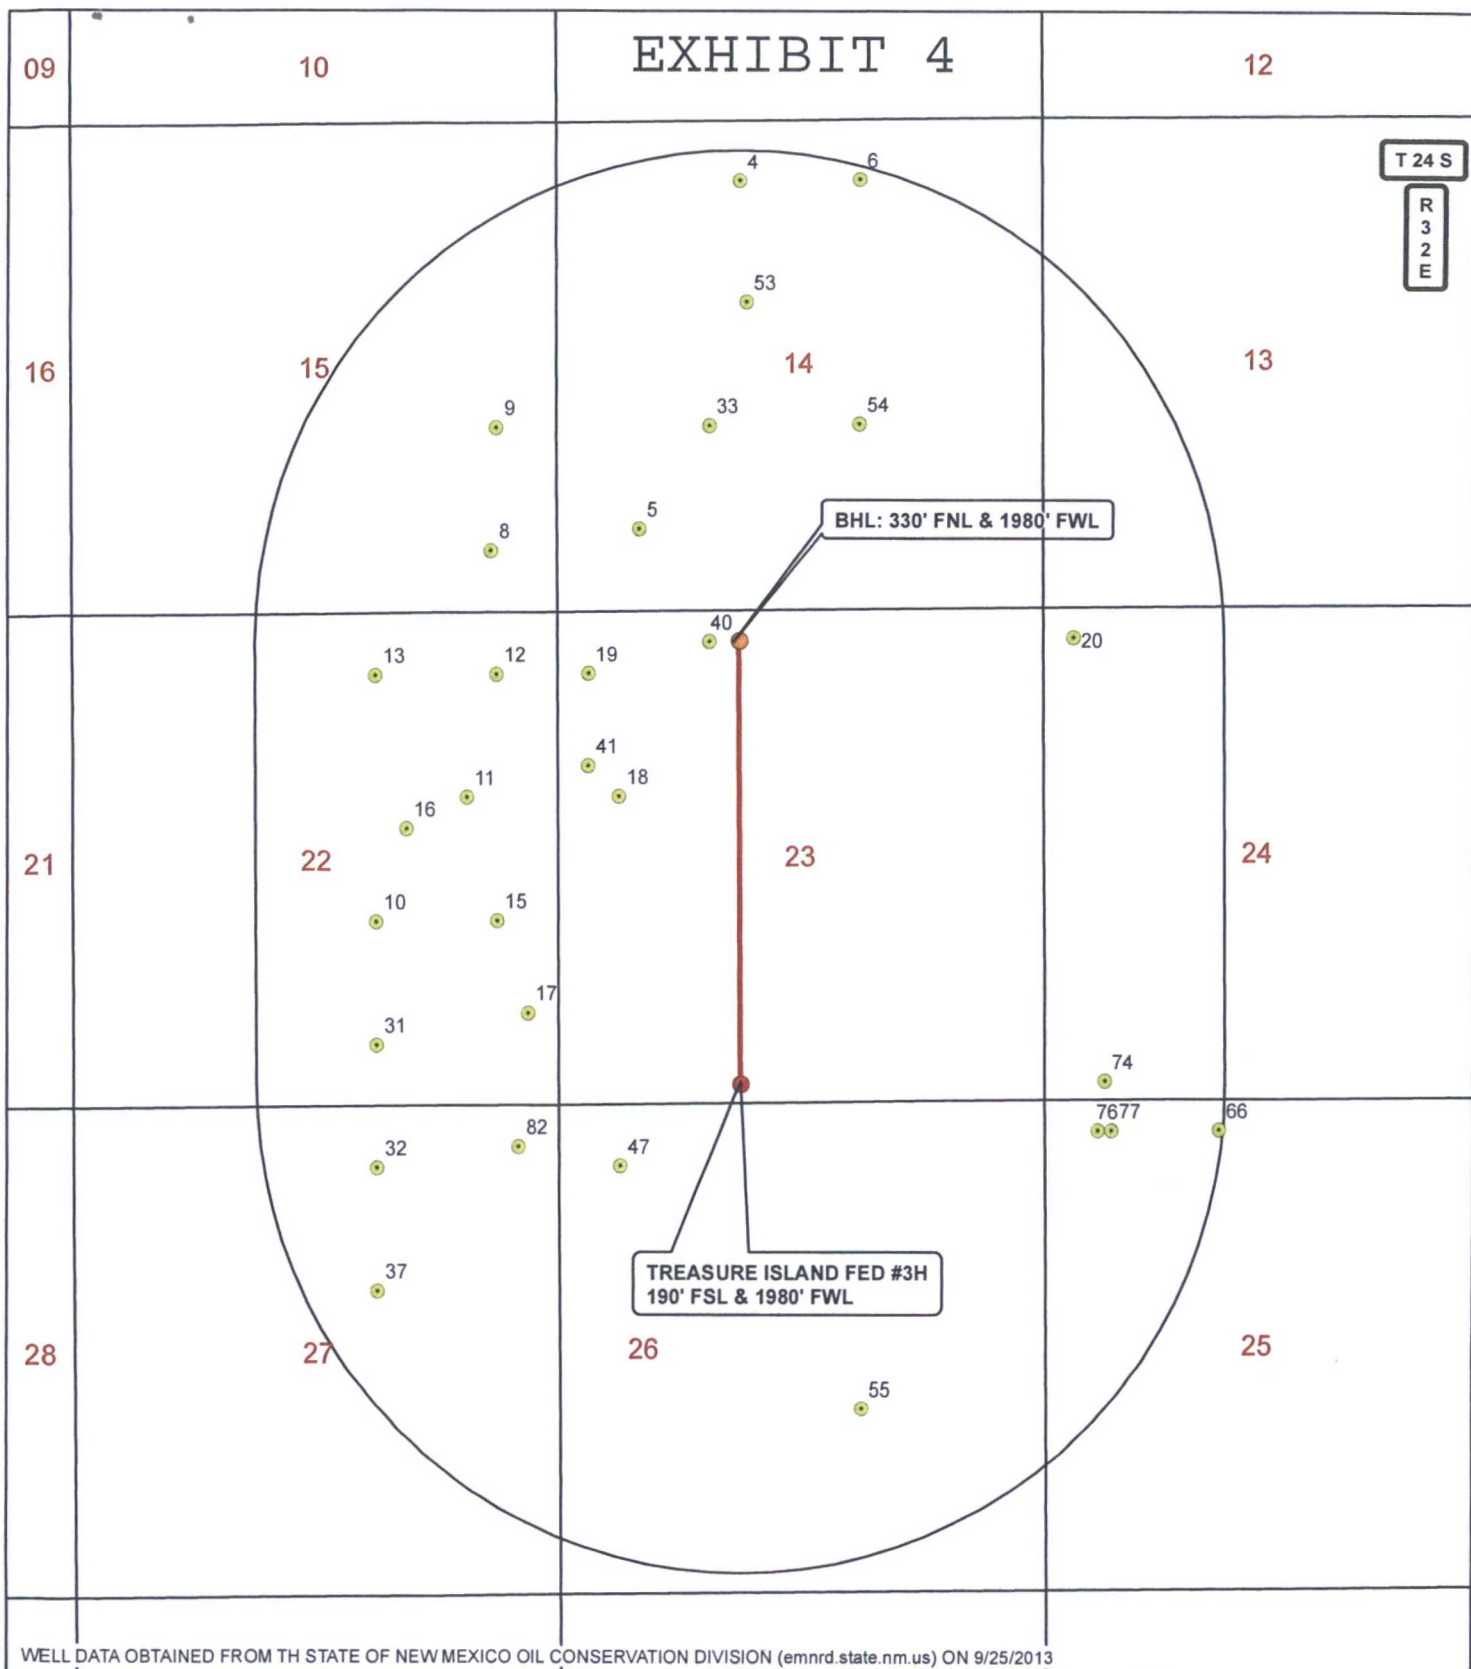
09
10
EXHIBIT 4
12

T 24 S
R
3
2
E

4
6
53
16
15
14
13
9
33
54
BHL: 330' FNL & 1980' FWL
8
5
40
20
13
12
19
41
11
18
16
21
22
23
24
10
15
17
31
74
7677
66
32
82
47
37
TREASURE ISLAND FED #3H
190' FSL & 1980' FWL
28
27
26
25
55

WELL DATA OBTAINED FROM TH STATE OF NEW MEXICO OIL CONSERVATION DIVISION (emnrd.state.nm.us) ON 9/25/2013